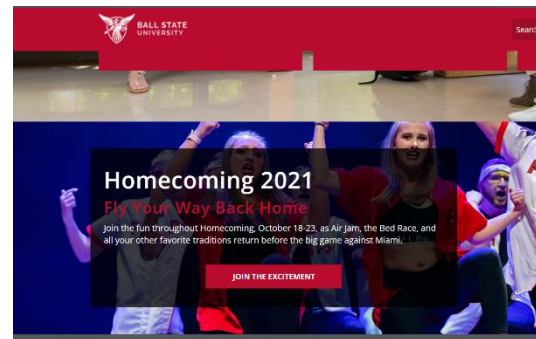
BALL STATE UNIVERSITY

Searc

Homecoming 2021

Fly Your Way Back Home

Join the fun throughout Homecoming, October 18-23, as Air Jam, the Bed Race, and all your other favorite traditions return before the big game against Miami.

JOIN THE EXCITEMENT